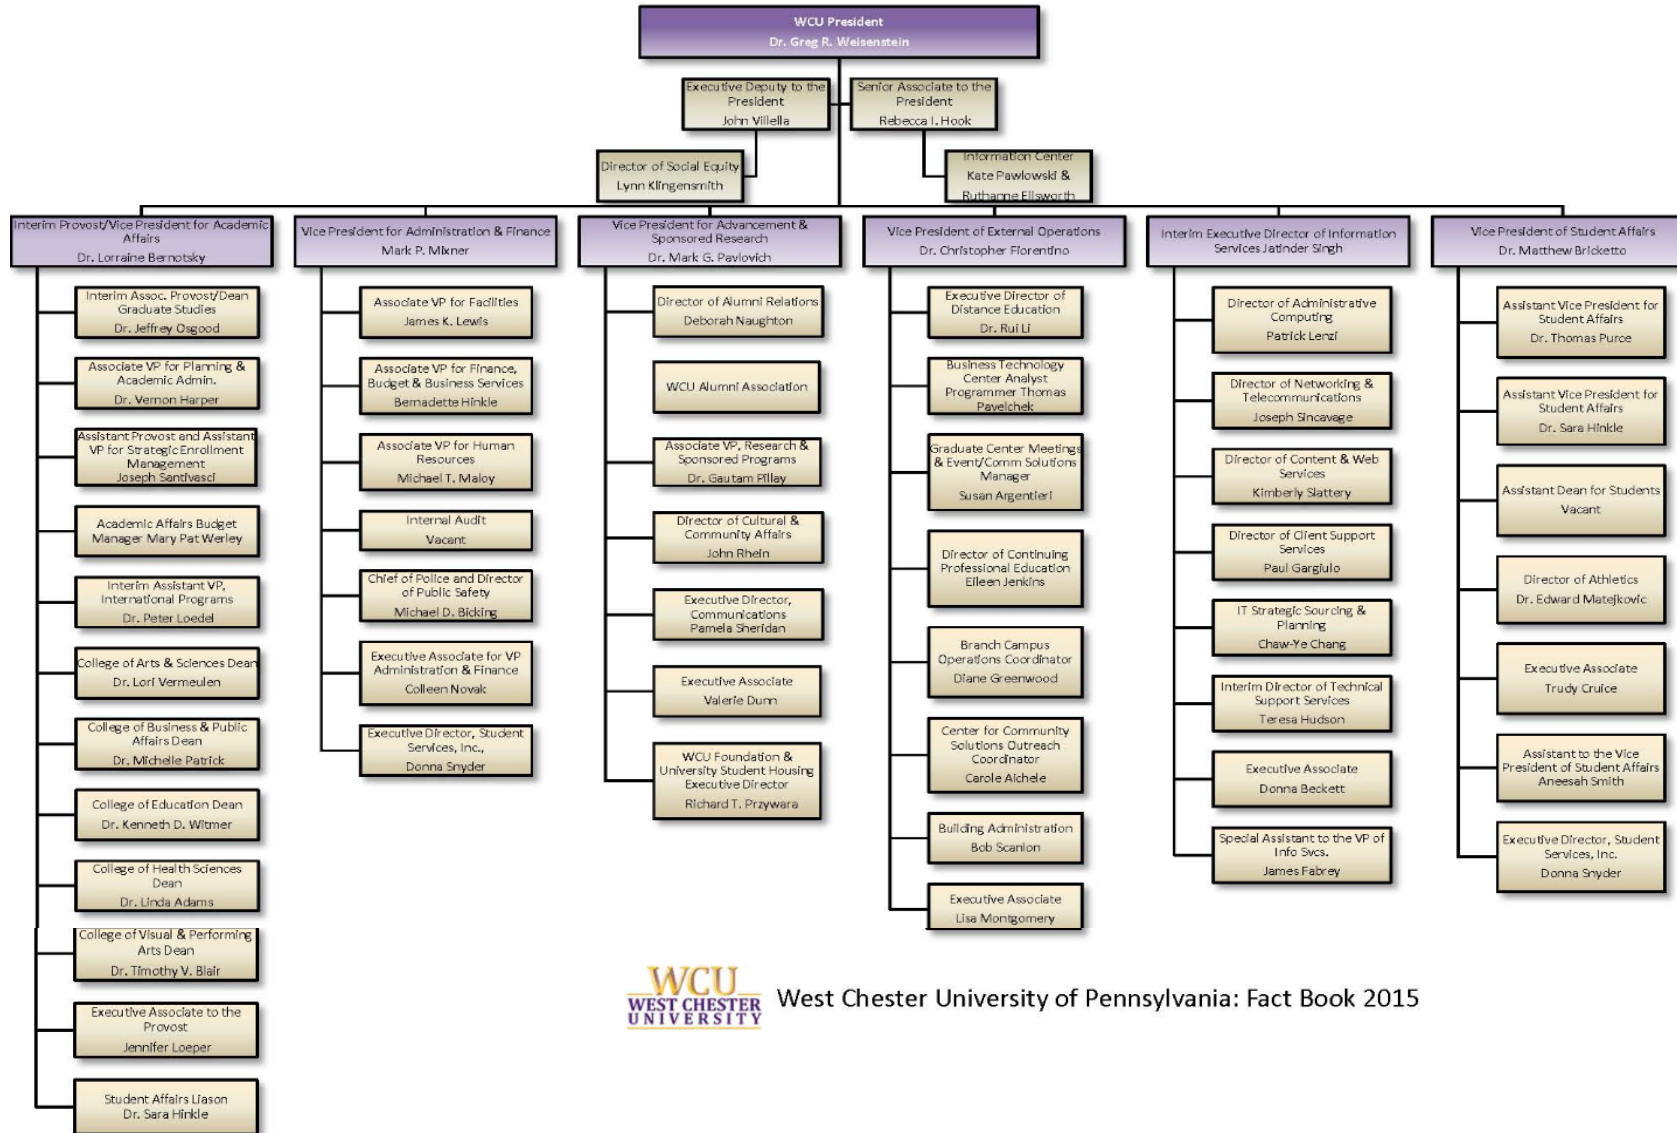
WCU President
Dr. Greg R. Weisenstein

Executive Deputy to the President
John Villella

Senior Associate to the President
Rebecca I. Hook

Director of Social Equity
Lynn Klingensmith

Information Center
Kate Pawlowski & Ruthanne Ellsworth

Interim Provost/Vice President for Academic Affairs
Dr. Lorraine Bernotsky

Interim Assoc. Provost/Dean Graduate Studies
Dr. Jeffrey Osgood

Associate VP for Planning & Academic Admin.
Dr. Vernon Harper

Assistant Provost and Assistant VP for Strategic Enrollment Management
Joseph Santivasci

Academic Affairs Budget Manager Mary Pat Werley

Interim Assistant VP, International Programs
Dr. Peter Loedel

College of Arts & Sciences Dean
Dr. Lori Vermeulen

College of Business & Public Affairs Dean
Dr. Michelle Patrick

College of Education Dean
Dr. Kenneth D. Witmer

College of Health Sciences Dean
Dr. Linda Adams

College of Visual & Performing Arts Dean
Dr. Timothy V. Blair

Executive Associate to the Provost
Jennifer Loeper

Student Affairs Liason
Dr. Sara Hinkle

Vice President for Administration & Finance
Mark P. Mixner

Associate VP for Facilities
James K. Lewis

Associate VP for Finance, Budget & Business Services
Bernadette Hinkle

Associate VP for Human Resources
Michael T. Maloy

Internal Audit
Vacant

Chief of Police and Director of Public Safety
Michael D. Bicking

Executive Associate for VP Administration & Finance
Colleen Novak

Executive Director, Student Services, Inc.,
Donna Snyder

Vice President for Advancement & Sponsored Research
Dr. Mark G. Pavlovich

Director of Alumni Relations
Deborah Naughton

WCU Alumni Association

Associate VP, Research & Sponsored Programs
Dr. Gautam Pillay

Director of Cultural & Community Affairs
John Rhein

Executive Director, Communications
Pamela Sheridan

Executive Associate
Valerie Dunn

WCU Foundation & University Student Housing Executive Director
Richard T. Przywara

Vice President of External Operations
Dr. Christopher Fiorentino

Executive Director of Distance Education
Dr. Rui Li

Business Technology Center Analyst Programmer Thomas Pavelchek

Graduate Center Meetings & Event/Comm Solutions Manager
Susan Argentieri

Director of Continuing Professional Education
Eileen Jenkins

Branch Campus Operations Coordinator
Diane Greenwood

Center for Community Solutions Outreach Coordinator
Carole Aichele

Building Administration
Bob Scanlon

Executive Associate
Lisa Montgomery

Interim Executive Director of Information Services Jatinder Singh

Director of Administrative Computing
Patrick Lenzi

Director of Networking & Telecommunications
Joseph Sincavage

Director of Content & Web Services
Kimberly Slattery

Director of Client Support Services
Paul Gargiulo

IT Strategic Sourcing & Planning
Chaw-Ye Chang

Interim Director of Technical Support Services
Teresa Hudson

Executive Associate
Donna Beckett

Special Assistant to the VP of Info Svcs.
James Fabrey

Vice President of Student Affairs
Dr. Matthew Bricketto

Assistant Vice President for Student Affairs
Dr. Thomas Purce

Assistant Vice President for Student Affairs
Dr. Sara Hinkle

Assistant Dean for Students
Vacant

Director of Athletics
Dr. Edward Matejkovic

Executive Associate
Trudy Cruice

Assistant to the Vice President of Student Affairs
Aneesah Smith

Executive Director, Student Services, Inc.
Donna Snyder

WCU
WEST CHESTER UNIVERSITY
West Chester University of Pennsylvania: Fact Book 2015